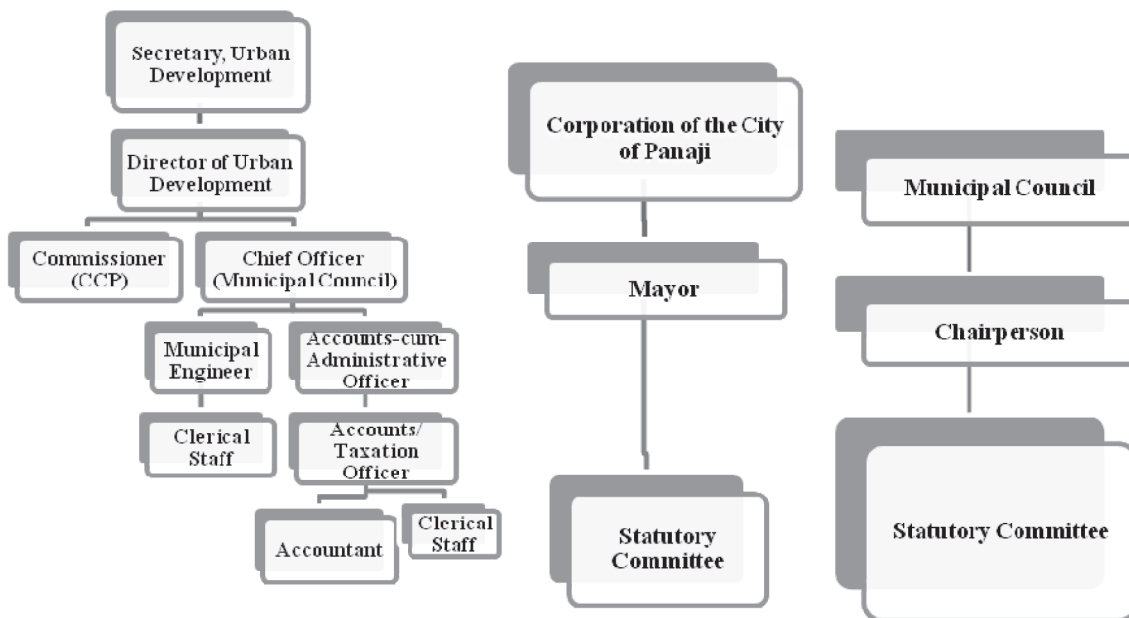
Secretary, Urban Development

Director of Urban Development

Commissioner (CCP)

Chief Officer (Municipal Council)

Municipal Engineer

Accounts-cum-Administrative Officer

Clerical Staff

Accounts/ Taxation Officer

Accountant

Clerical Staff

Corporation of the City of Panaji

Mayor

Statutory Committee

Municipal Council

Chairperson

Statutory Committee